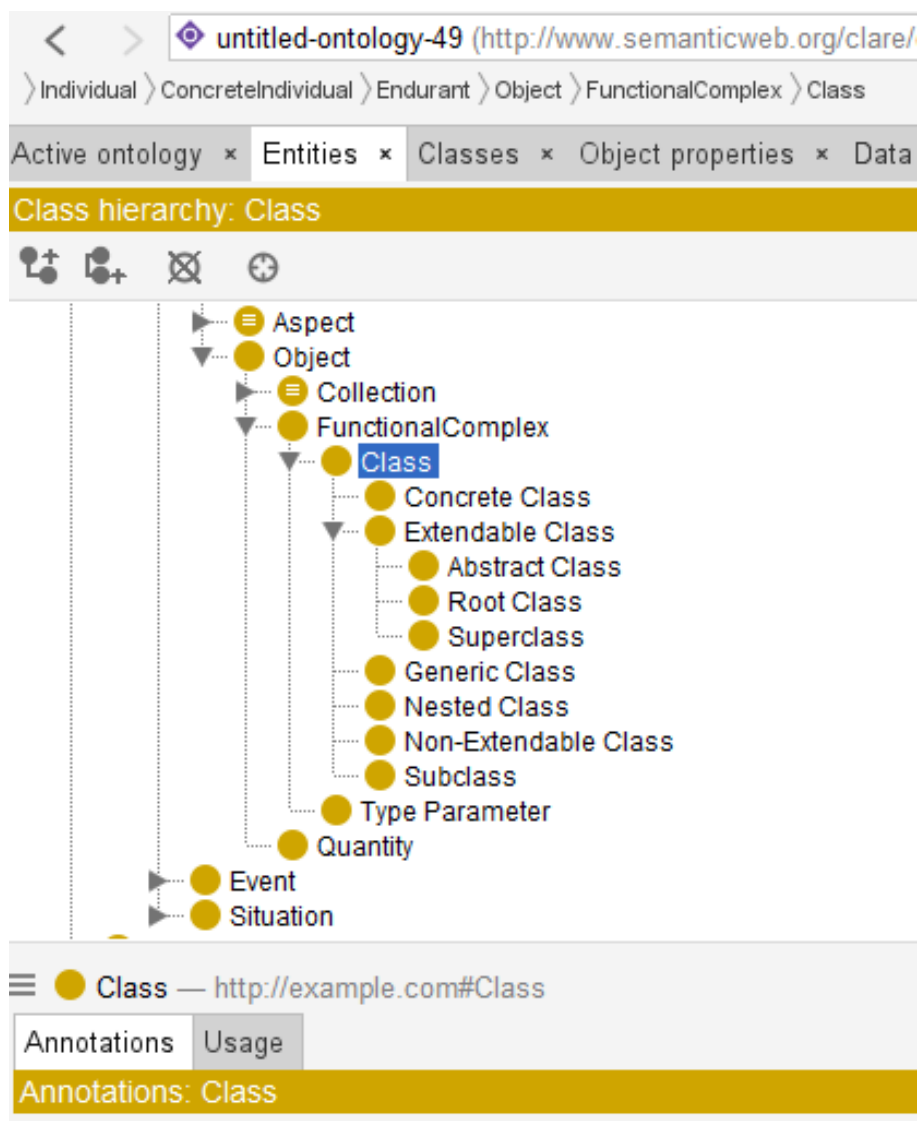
untitled-ontology-49 (http://www.semanticweb.org/clare/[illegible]

Individual 〉ConcreteIndividual 〉Endurant 〉Object 〉FunctionalComplex 〉Class

Active ontology × Entities × Classes × Object properties × Data

Class hierarchy: Class

Aspect
Object
Collection
FunctionalComplex
Class
Concrete Class
Extendable Class
Abstract Class
Root Class
Superclass
Generic Class
Nested Class
Non-Extendable Class
Subclass
Type Parameter
Quantity
Event
Situation

Class — http://example.com#Class

Annotations Usage

Annotations: Class